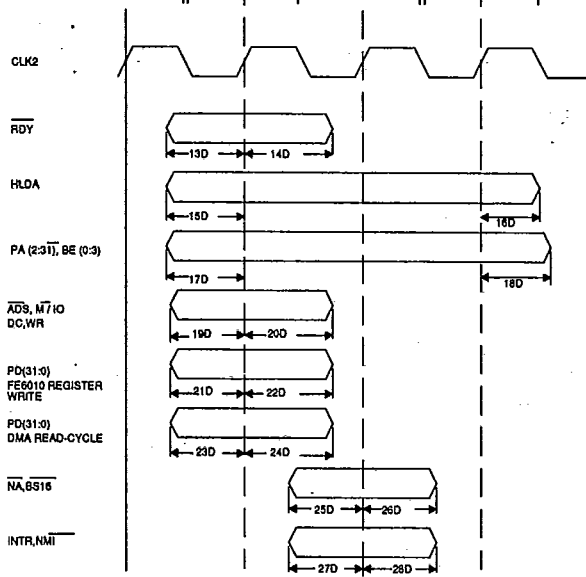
CLK2

$\overline{RDY}$

13D 14D

HLDA

15D 16D

PA (2:31), BE (0:3)

17D 18D

$\overline{ADS}$, M/$\overline{IO}$ DC,WR

19D 20D

PD(31:0) FE6010 REGISTER WRITE

21D 22D

PD(31:0) DMA READ-CYCLE

23D 24D

$\overline{NA}$,$\overline{BS16}$

25D 26D

INTR,$\overline{NMI}$

27D 28D